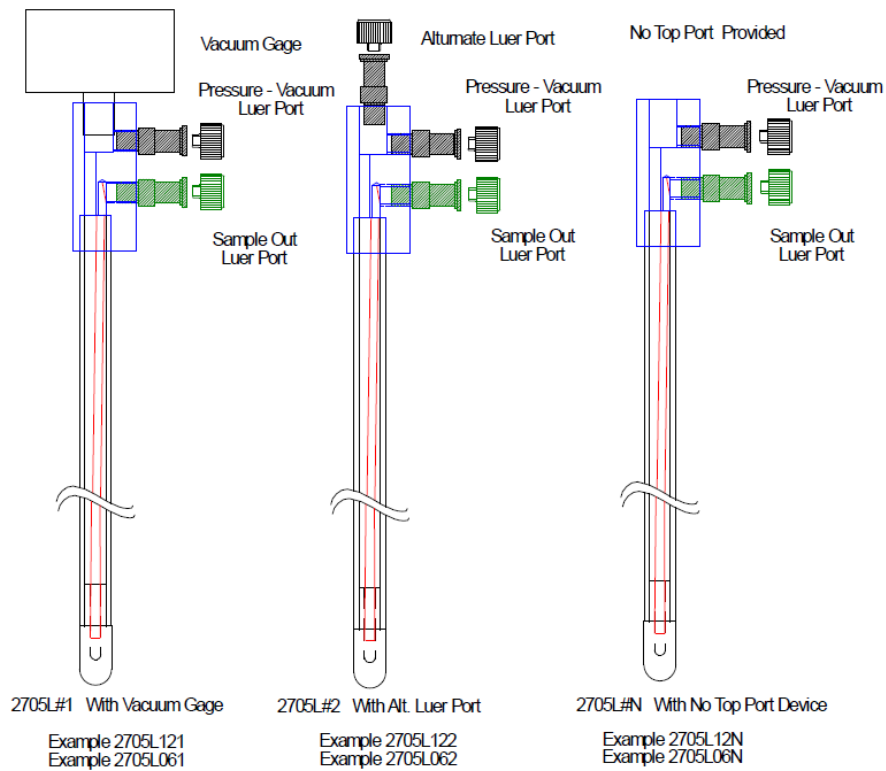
Vacuum Gage

Pressure - Vacuum Luer Port

Sample Out Luer Port

Altumate Luer Port

Pressure - Vacuum Luer Port

Sample Out Luer Port

No Top Port Provided

Pressure - Vacuum Luer Port

Sample Out Luer Port

2705L#1 With Vacuum Gage

Example 2705L121
Example 2705L061

2705L#2 With Alt. Luer Port

Example 2705L122
Example 2705L062

2705L#N With No Top Port Device

Example 2705L12N
Example 2705L06N